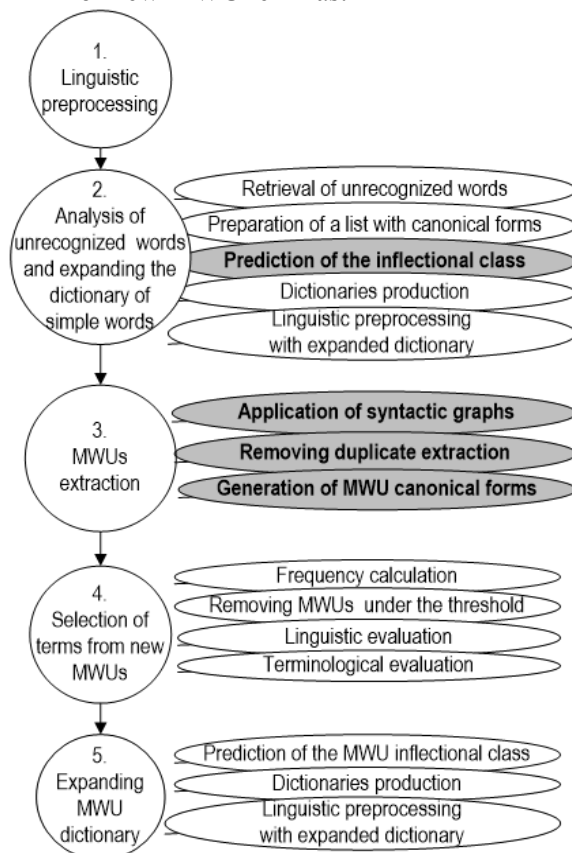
1.
Linguistic preprocessing

2.
Analysis of unrecognized words and expanding the dictionary of simple words

Retrieval of unrecognized words
Preparation of a list with canonical forms
**Prediction of the inflectional class**
Dictionaries production
Linguistic preprocessing with expanded dictionary

3.
MWUs extraction

**Application of syntactic graphs**
**Removing duplicate extraction**
**Generation of MWU canonical forms**

4.
Selection of terms from new MWUs

Frequency calculation
Removing MWUs under the threshold
Linguistic evaluation
Terminological evaluation

5.
Expanding MWU dictionary

Prediction of the MWU inflectional class
Dictionaries production
Linguistic preprocessing with expanded dictionary